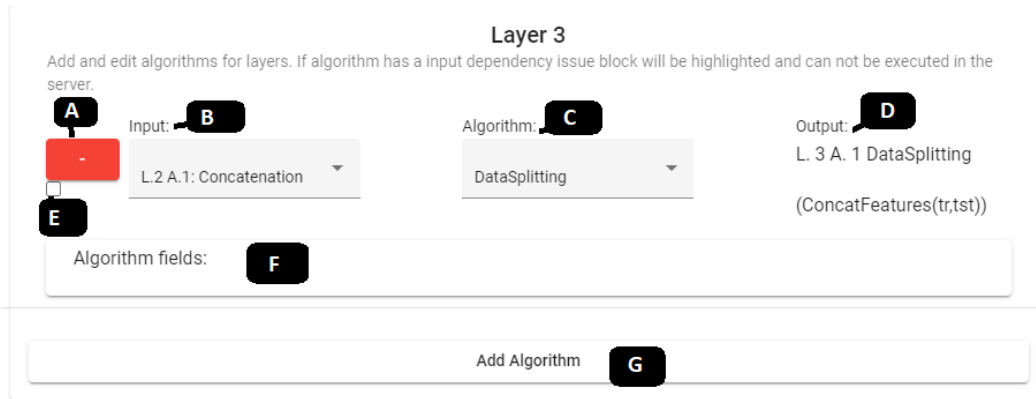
Layer 3

Add and edit algorithms for layers. If algorithm has a input dependency issue block will be highlighted and can not be executed in the server.

A

-

Input: B

L.2 A.1: Concatenation

Algorithm: C

DataSplitting

Output: D

L. 3 A. 1 DataSplitting

(ConcatFeatures(tr,tst))

E

Algorithm fields: F

Add Algorithm G